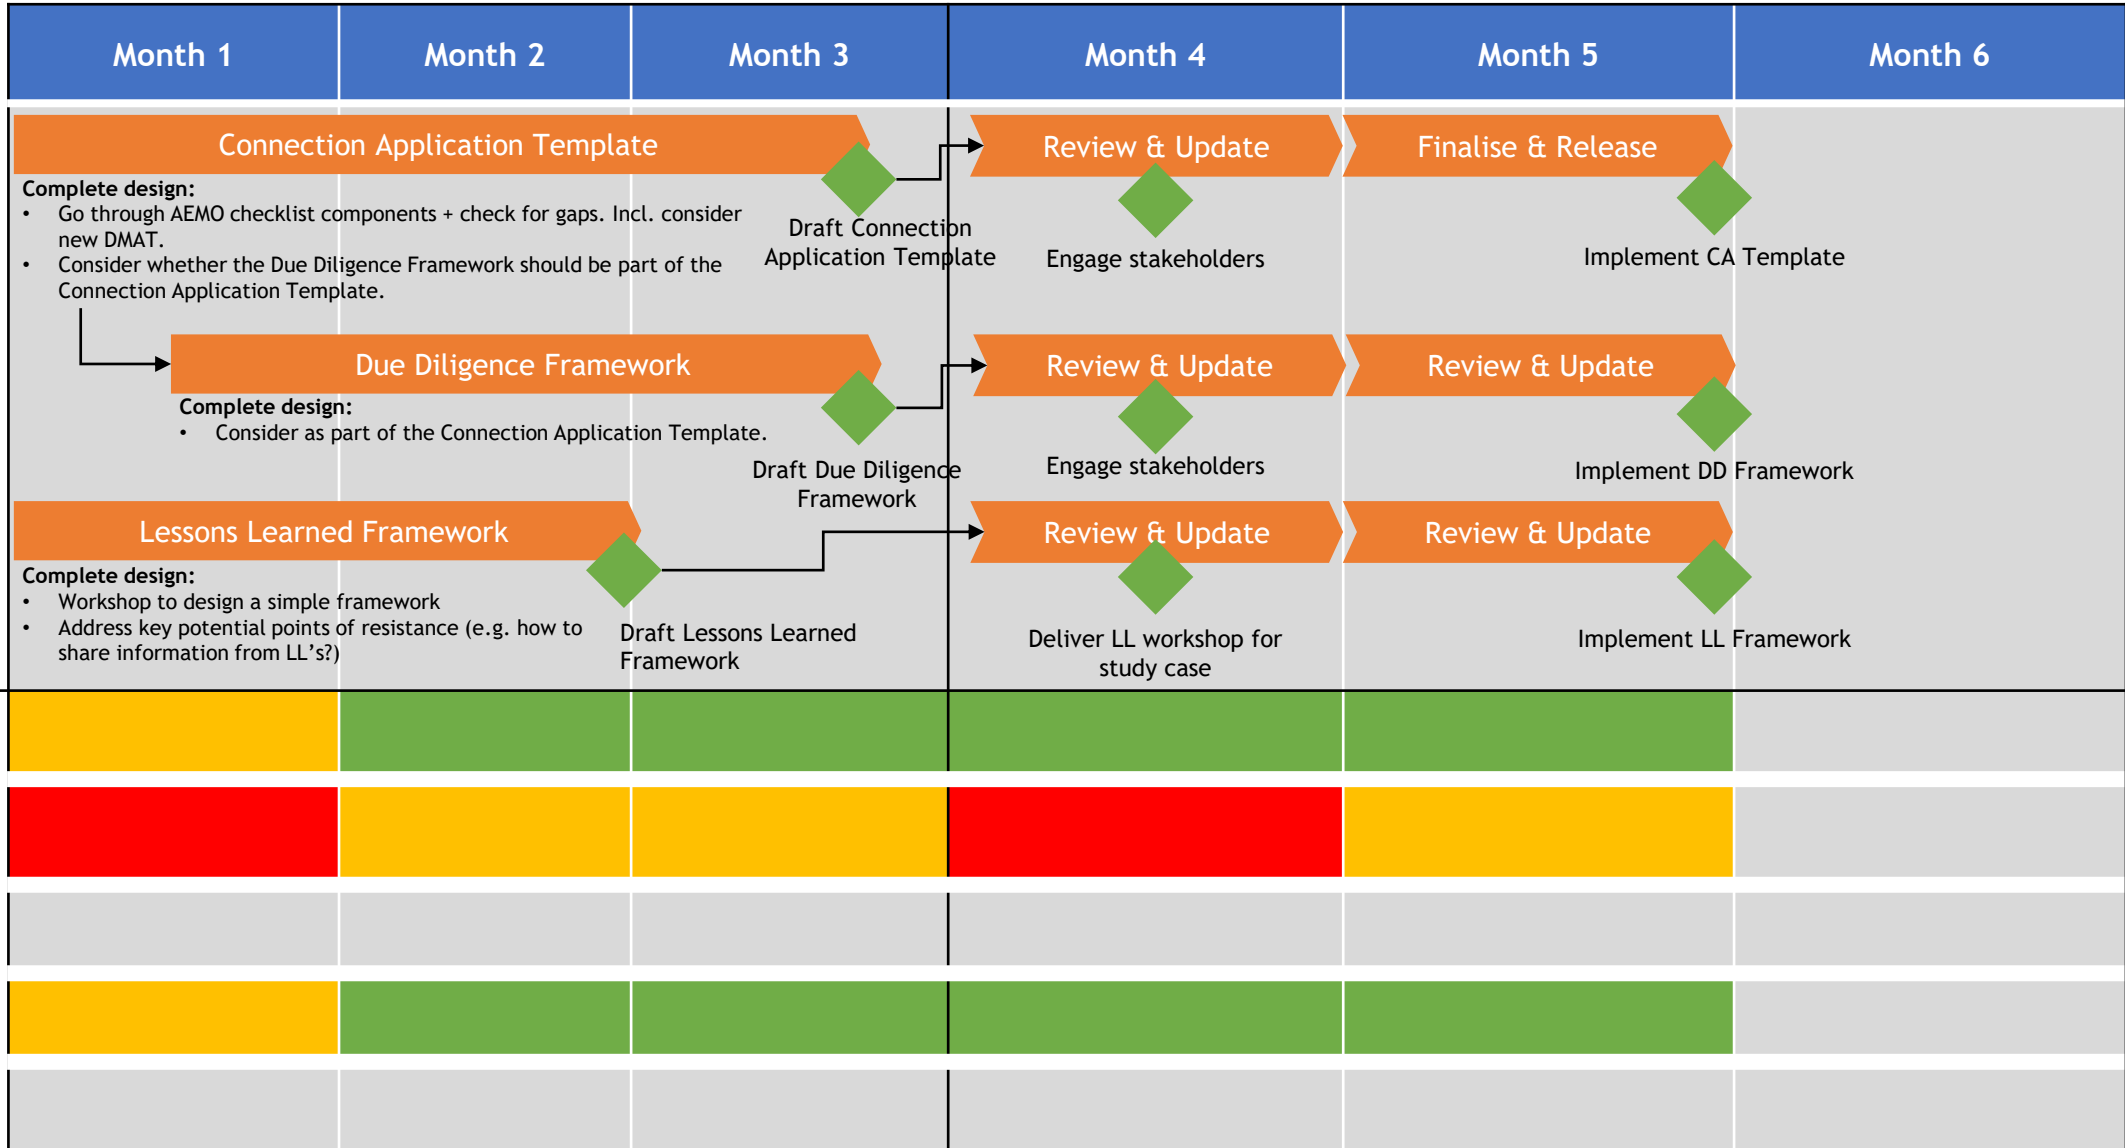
Month 1

Month 2

Month 3

Month 4

Month 5

Month 6

Connection Application Template

Complete design:
- Go through AEMO checklist components + check for gaps. Incl. consider new DMAT.
- Consider whether the Due Diligence Framework should be part of the Connection Application Template.

Draft Connection Application Template

Review & Update

Engage stakeholders

Finalise & Release

Implement CA Template

Due Diligence Framework

Complete design:
- Consider as part of the Connection Application Template.

Draft Due Diligence Framework

Review & Update

Engage stakeholders

Review & Update

Implement DD Framework

Lessons Learned Framework

Complete design:
- Workshop to design a simple framework
- Address key potential points of resistance (e.g. how to share information from LL's?)

Draft Lessons Learned Framework

Review & Update

Deliver LL workshop for study case

Review & Update

Implement LL Framework